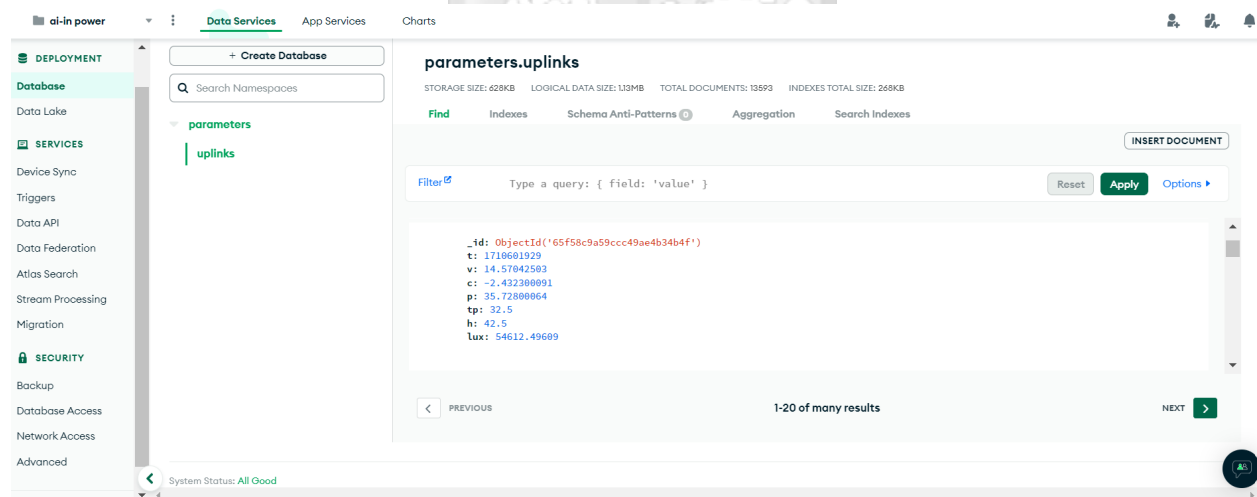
ai-in power

Data Services App Services Charts

DEPLOYMENT
Database
Data Lake

SERVICES
Device Sync
Triggers
Data API
Data Federation
Atlas Search
Stream Processing
Migration

SECURITY
Backup
Database Access
Network Access
Advanced

+ Create Database

Search Namespaces

parameters
uplinks

parameters.uplinks

STORAGE SIZE: 628KB LOGICAL DATA SIZE: 1.13MB TOTAL DOCUMENTS: 13593 INDEXES TOTAL SIZE: 268KB

Find Indexes Schema Anti-Patterns 0 Aggregation Search Indexes

INSERT DOCUMENT

Filter Type a query: { field: 'value' } Reset Apply Options

_id: ObjectId('65f58c9a59ccc49ae4b34b4f')
t: 1710601929
v: 14.57042503
c: -2.432300091
p: 35.72800064
tp: 32.5
h: 42.5
lux: 54612.49609

PREVIOUS 1-20 of many results NEXT

System Status: All Good